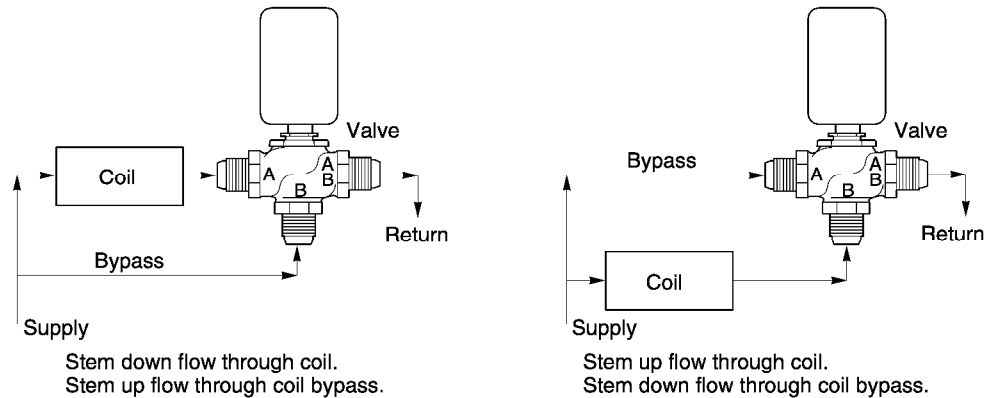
Valve

Coil

A

AB

B

Return

Bypass

Supply

Stem down flow through coil.
Stem up flow through coil bypass.

Bypass

Valve

A

AB

B

Return

Coil

Supply

Stem up flow through coil.
Stem down flow through coil bypass.